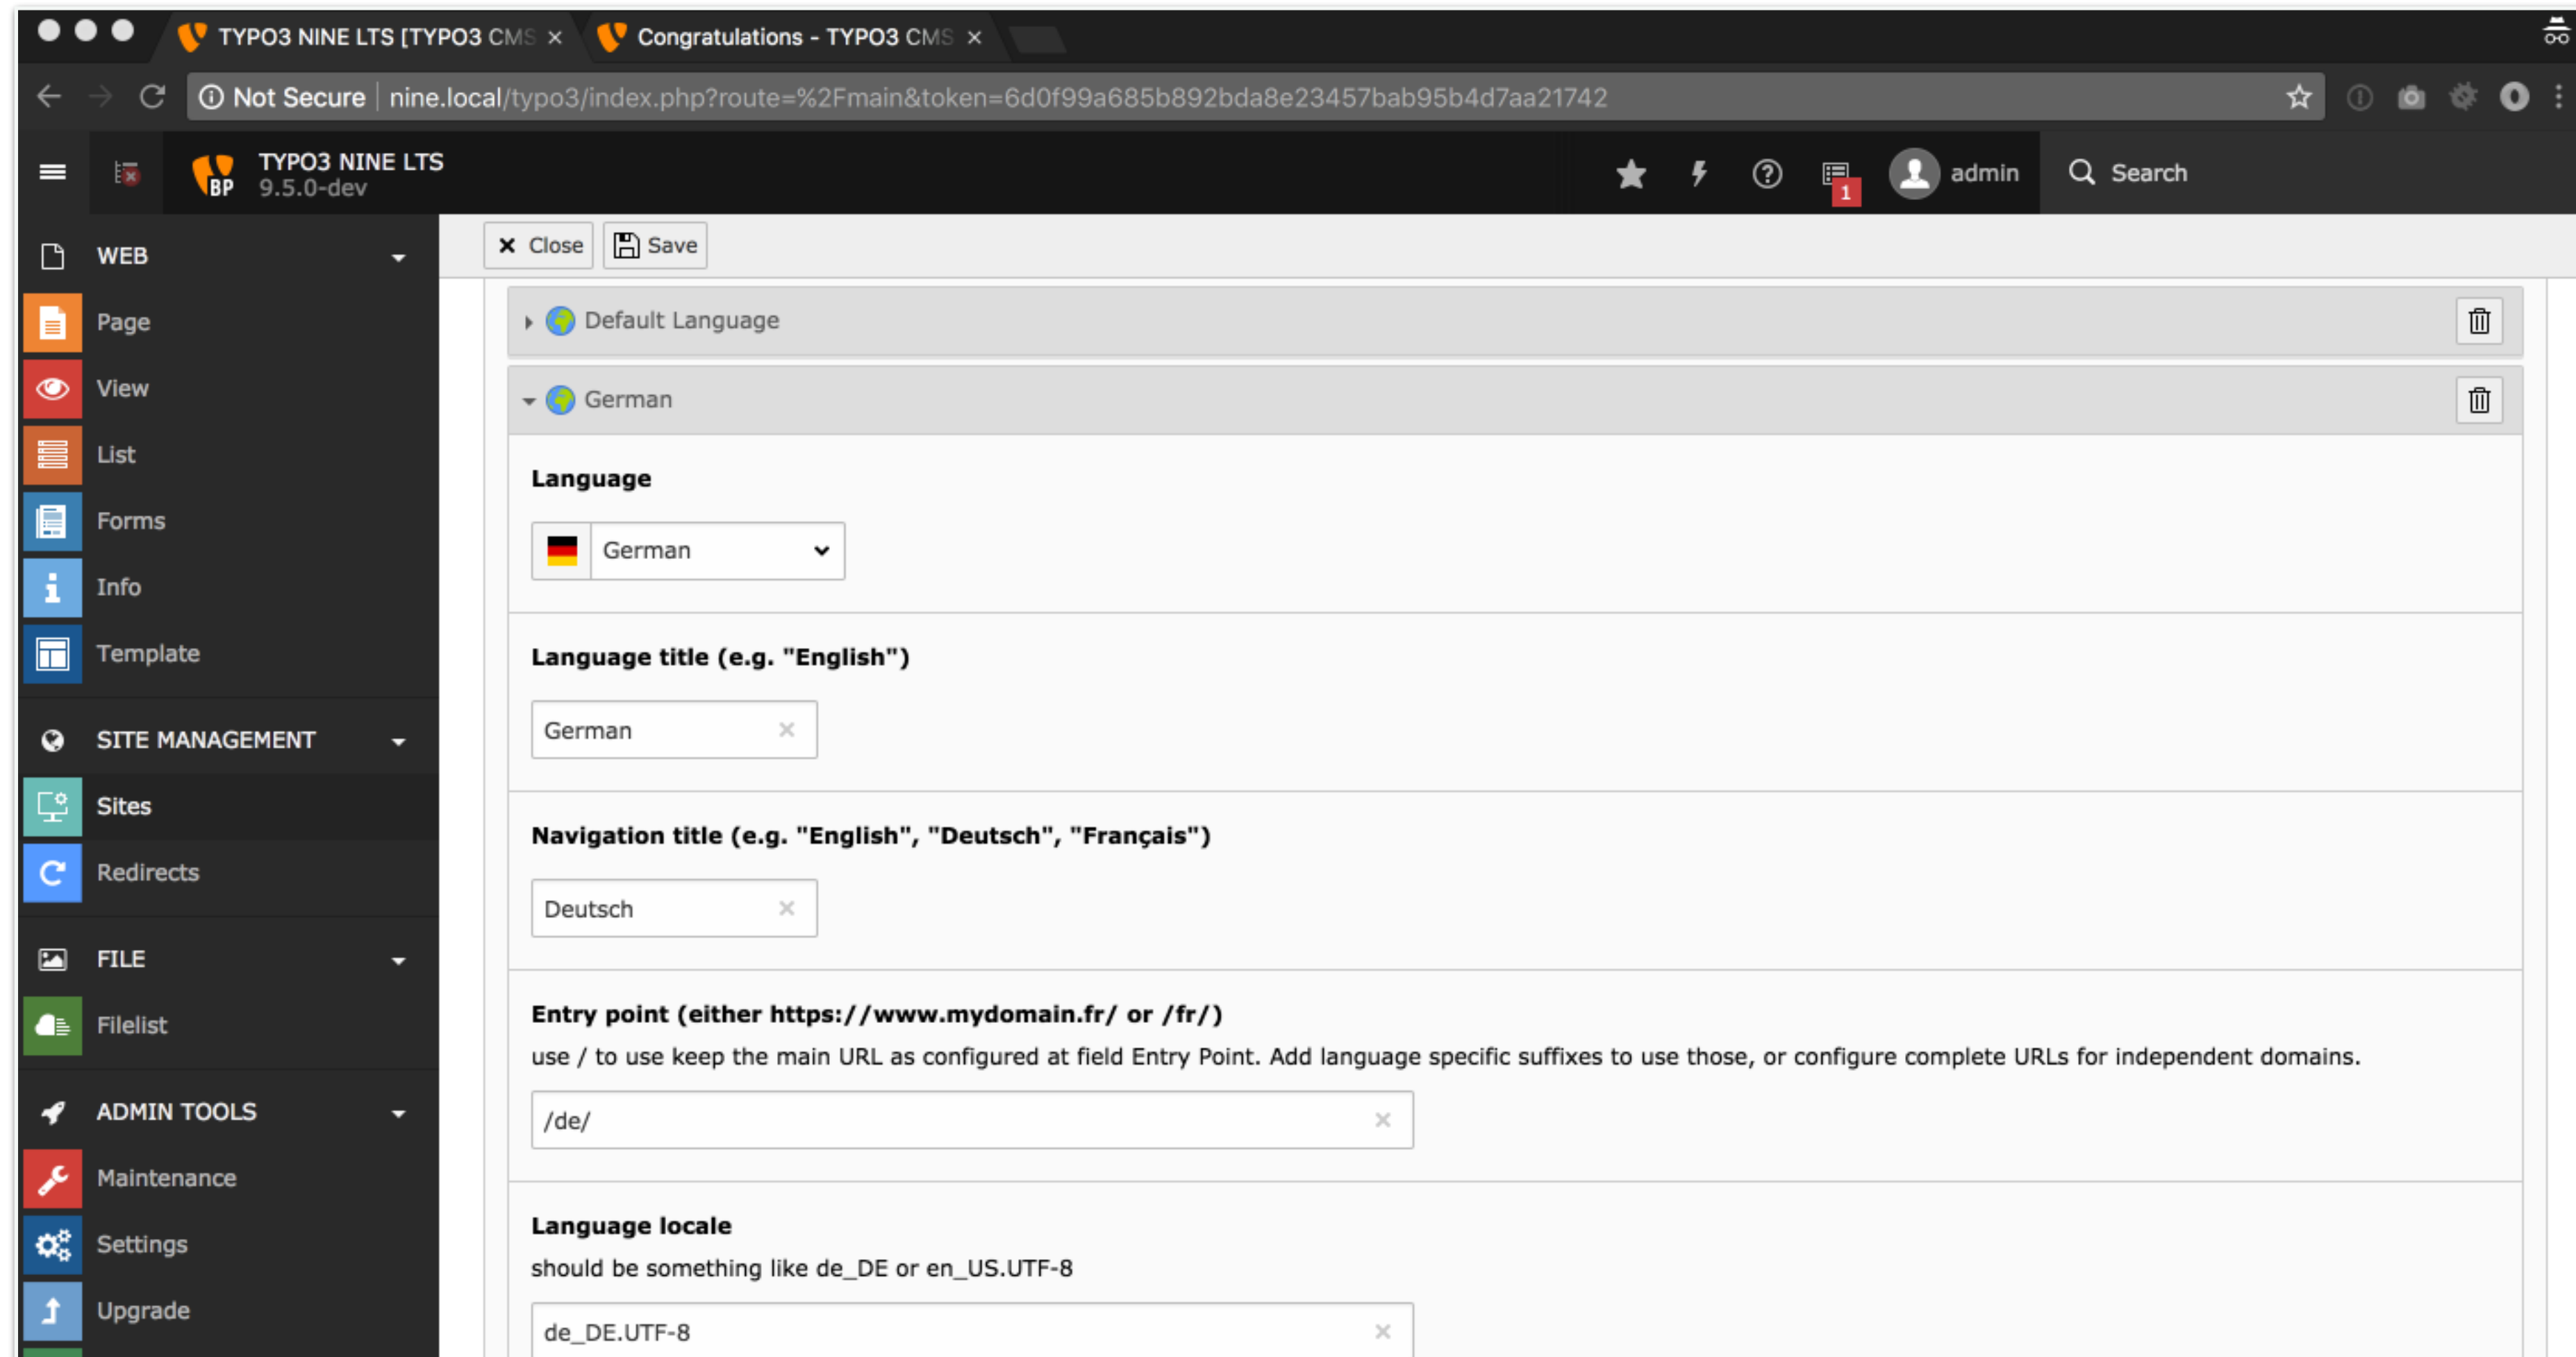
TYPO3 NINE LTS [TYPO3 CMS ×
Congratulations - TYPO3 CMS ×

Not Secure | nine.local/typo3/index.php?route=%2Fmain&token=6d0f99a685b892bda8e23457bab95b4d7aa21742

BP
TYPO3 NINE LTS
9.5.0-dev

1
admin
Search

WEB
Page
View
List
Forms
Info
Template

SITE MANAGEMENT
Sites
Redirects

FILE
Filelist

ADMIN TOOLS
Maintenance
Settings
Upgrade

Close
Save

Default Language

German

Language

German

Language title (e.g. "English")

German

Navigation title (e.g. "English", "Deutsch", "Français")

Deutsch

Entry point (either https://www.mydomain.fr/ or /fr/)
use / to use keep the main URL as configured at field Entry Point. Add language specific suffixes to use those, or configure complete URLs for independent domains.

/de/

Language locale
should be something like de_DE or en_US.UTF-8

de_DE.UTF-8